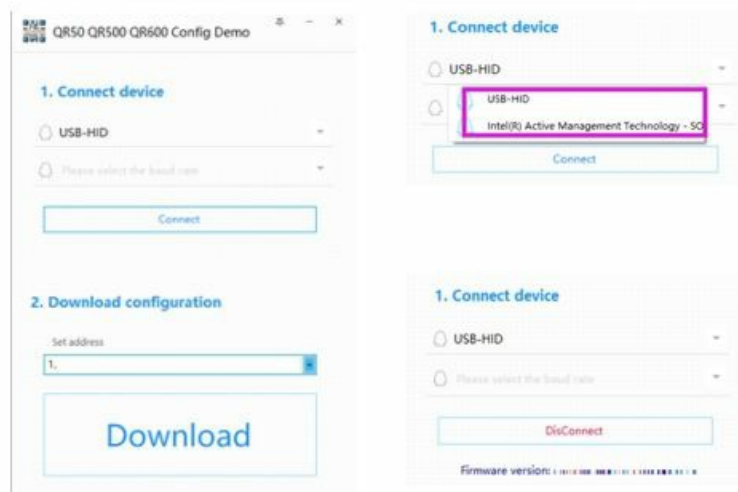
QR50 QR500 QR600 Config Demo

1. Connect device

USB-HID

Please select the baud rate

Connect

2. Download configuration

Set address

1.

Download

1. Connect device

USB-HID

USB-HID

Intel(R) Active Management Technology - SO

Connect

1. Connect device

USB-HID

Please select the baud rate

DisConnect

Firmware version: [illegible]